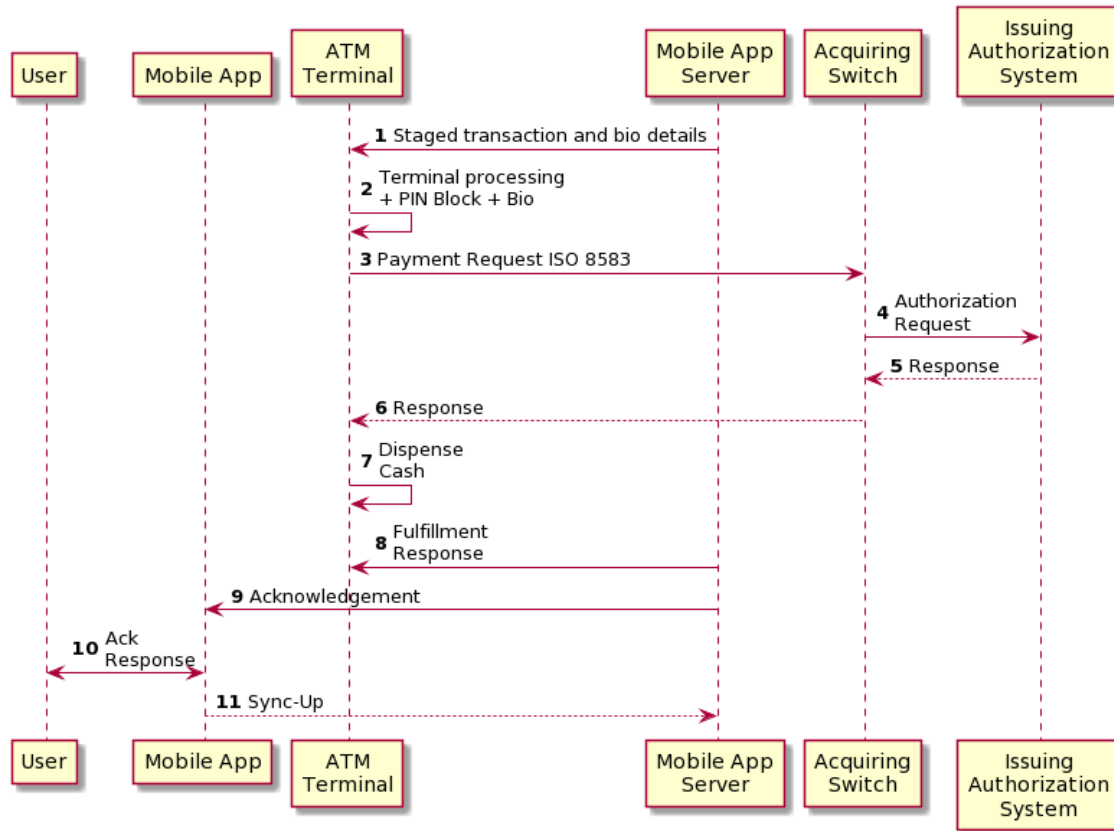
User
Mobile App
ATM Terminal
Mobile App Server
Acquiring Switch
Issuing Authorization System

1 Staged transaction and bio details
2 Terminal processing + PIN Block + Bio
3 Payment Request ISO 8583
4 Authorization Request
5 Response
6 Response
7 Dispense Cash
8 Fulfillment Response
9 Acknowledgement
10 Ack Response
11 Sync-Up

User
Mobile App
ATM Terminal
Mobile App Server
Acquiring Switch
Issuing Authorization System